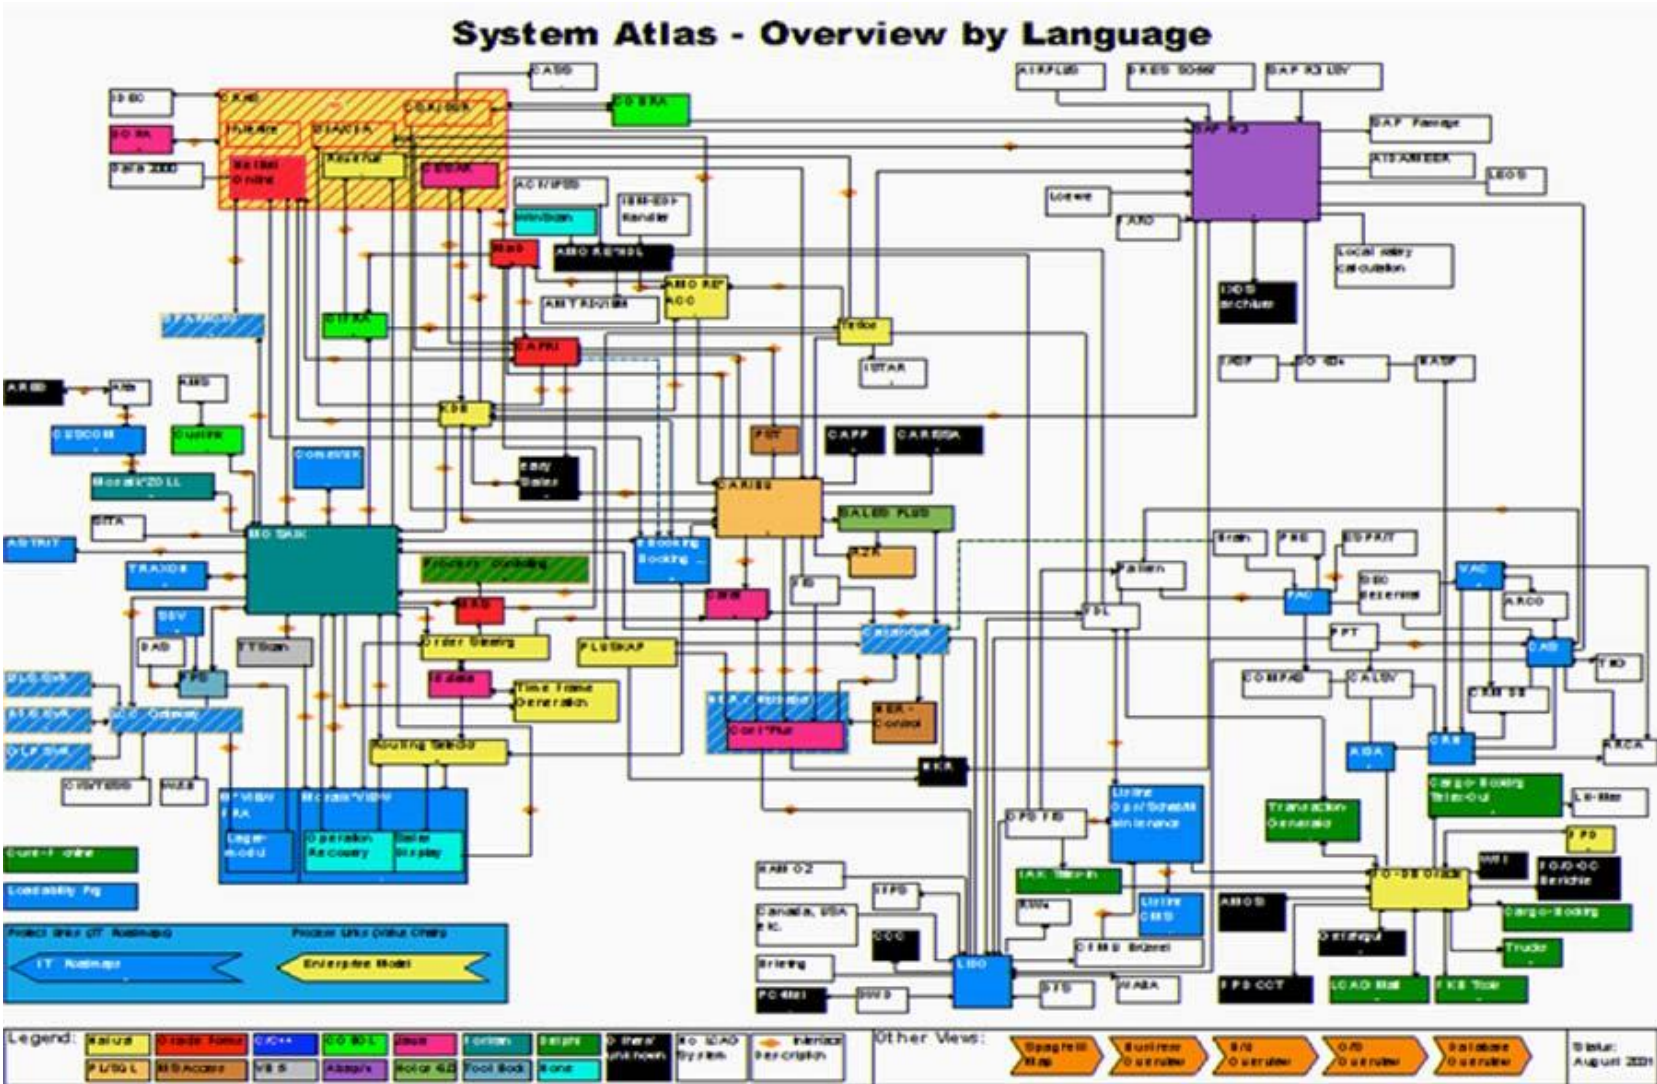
System Atlas - Overview by Language

CASS
COBRA
SAP R3
SAP Release
AIRPLUS
LEOS
Loewe
FARD
Local salary calculation
CARGO
SALES PLUS
MOSAIK
KDB
Cargo Booking
Cargo-Booking
Trucks
LIDO
FO-DB
Transaction Generator
FPS
Routing Service
Order Steering
Time Frame Generation
Online Reservation
Monthly Controlling
Operation Recovery
Sales Display
CAPRI
CAPP
CARESA
Fallback
Catalogue
Lufthansa Ops/Schedule Maintenance
Airports
PLUS/KAP
ATLAS
ASTRID
Mosaik ZOLL
TRAXON
Canada, USA etc.
Briefing
FPS CCT
LOAD Mail
FKB Tool

Legend: Natural, Oracle Forms, C/C++, COBOL, Java, Fortran, Delphi, Other/unknown, No IDAD System, Interface Description
PL/SQL, MS/Access, VB, Abap4, Natural 2, Tool Book, None

Other Views:
Spaghetti Map
Business Overview
B/B Overview
C/B Overview
Database Overview

Status: August 2001

Project links (IT Roadmap)
Process links (Status Quo)
IT Roadmap
Enterprise Model